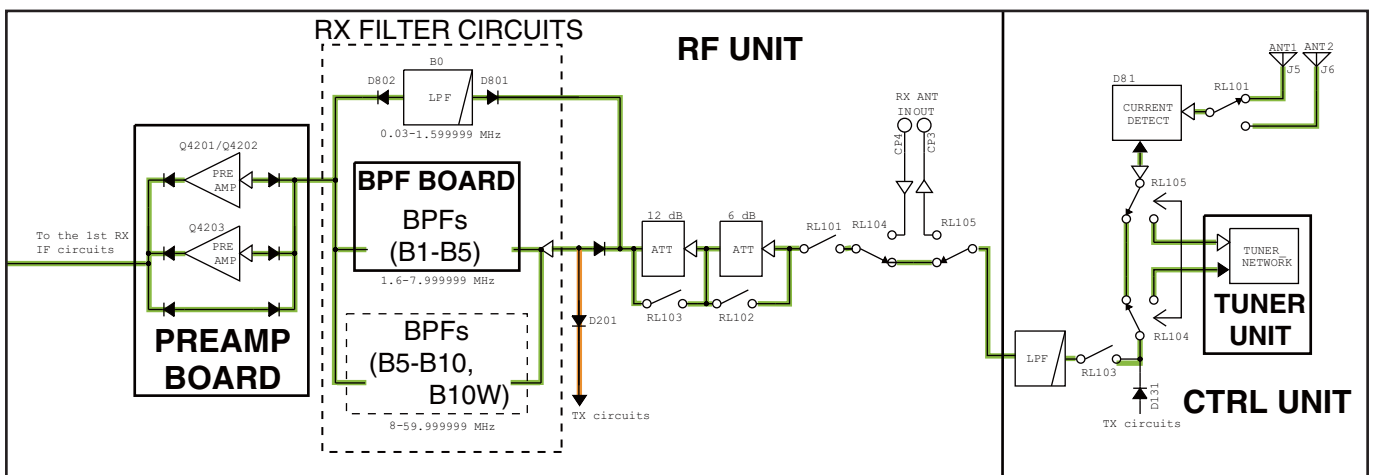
RX FILTER CIRCUITS

RF UNIT

B0
D802
LPF
D801
0.03-1.599999 MHz

Q4201/Q4202
PRE AMP

Q4203
PRE AMP

To the 1st RX IF circuits

BPF BOARD
BPFs
(B1-B5)
1.6-7.999999 MHz

BPFs
(B5-B10,
B10W)
8-59.999999 MHz

PREAMP
BOARD

D201
TX circuits

12 dB
ATT
6 dB
ATT
RL103
RL102
RL101
RL104
RL105

RX ANT
IN OUT
CP4
CP3

ANT1 ANT2
J5 J6
D81
CURRENT
DETECT
RL101
RL105
TUNER
NETWORK
TUNER
UNIT
RL104
LPF
RL103
D131
TX circuits
CTRL UNIT